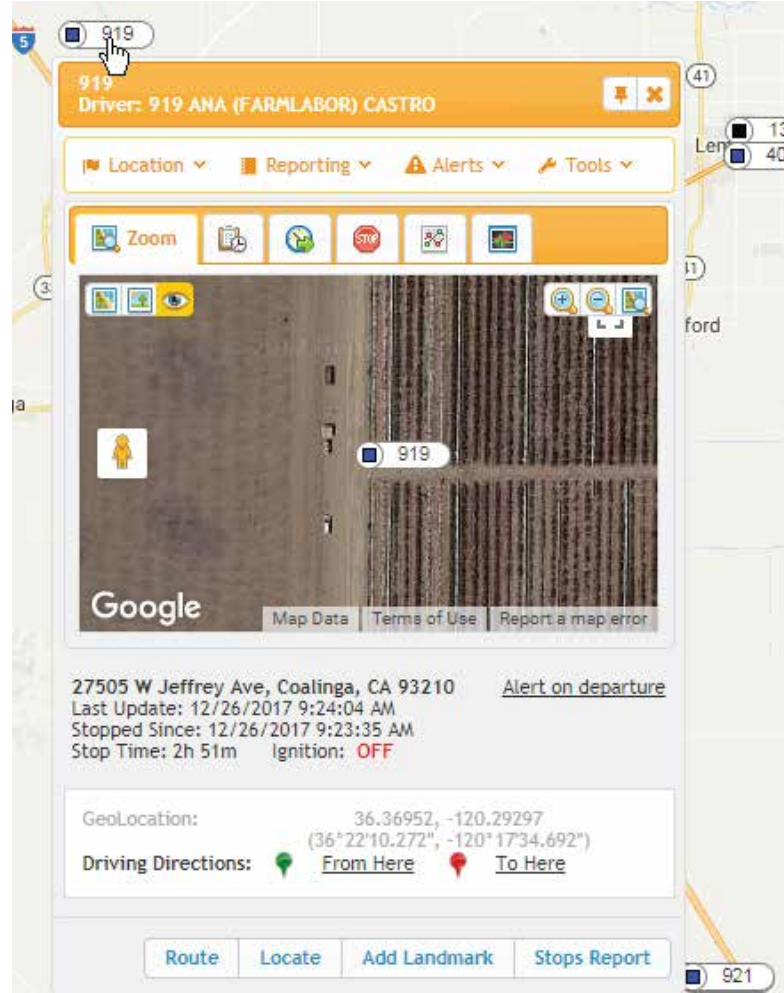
5
919
41
919
Driver: 919 ANA (FARMLABOR) CASTRO
13
Len
40
Location Reporting Alerts Tools
Zoom
31
33
ford
a
919
Google
Map Data Terms of Use Report a map error

27505 W Jeffrey Ave, Coalinga, CA 93210
Alert on departure
Last Update: 12/26/2017 9:24:04 AM
Stopped Since: 12/26/2017 9:23:35 AM
Stop Time: 2h 51m Ignition: OFF

GeoLocation: 36.36952, -120.29297
(36°22'10.272", -120°17'34.692")
Driving Directions: From Here To Here

Route Locate Add Landmark Stops Report
921